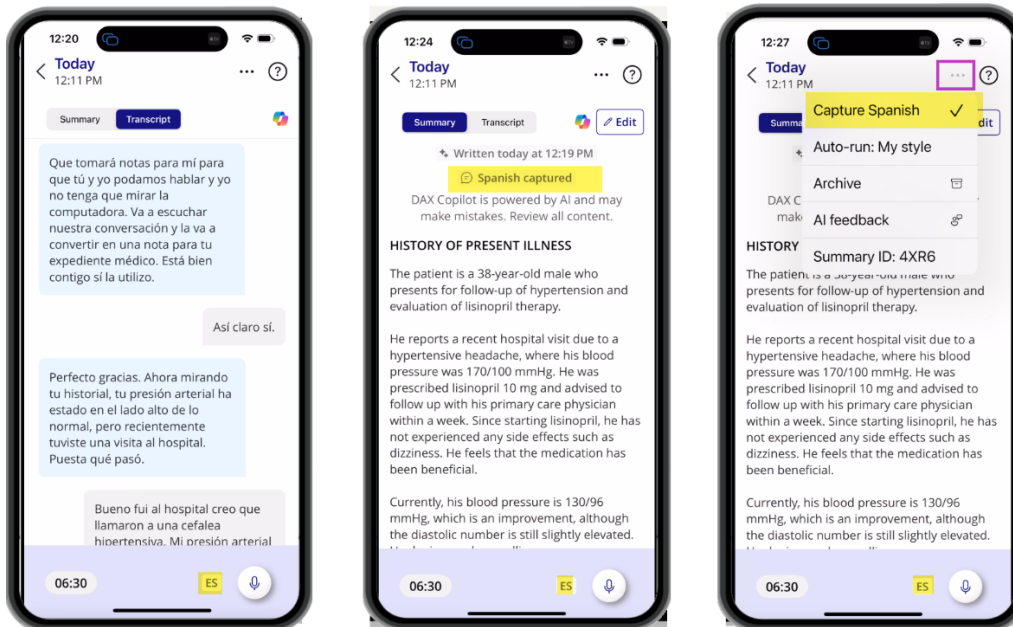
12:20

Today
12:11 PM

Summary Transcript

Que tomará notas para mí para que tú y yo podamos hablar y yo no tenga que mirar la computadora. Va a escuchar nuestra conversación y la va a convertir en una nota para tu expediente médico. Está bien contigo sí la utilizo.

Así claro sí.

Perfecto gracias. Ahora mirando tu historial, tu presión arterial ha estado en el lado alto de lo normal, pero recientemente tuviste una visita al hospital. Puesta qué pasó.

Bueno fui al hospital creo que llamaron a una cefalea hipertensiva. Mi presión arterial

06:30 ES

12:24

Today
12:11 PM

Summary Transcript Edit

Written today at 12:19 PM

Spanish captured

DAX Copilot is powered by AI and may make mistakes. Review all content.

HISTORY OF PRESENT ILLNESS

The patient is a 38-year-old male who presents for follow-up of hypertension and evaluation of lisinopril therapy.

He reports a recent hospital visit due to a hypertensive headache, where his blood pressure was 170/100 mmHg. He was prescribed lisinopril 10 mg and advised to follow up with his primary care physician within a week. Since starting lisinopril, he has not experienced any side effects such as dizziness. He feels that the medication has been beneficial.

Currently, his blood pressure is 130/96 mmHg, which is an improvement, although the diastolic number is still slightly elevated.

06:30 ES

12:27

Today
12:11 PM

Summa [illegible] dit

Capture Spanish ✓
Auto-run: My style
Archive
AI feedback
Summary ID: 4XR6

DAX C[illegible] mak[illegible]

HISTORY

The patient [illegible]
presents for follow-up of hypertension and evaluation of lisinopril therapy.

He reports a recent hospital visit due to a hypertensive headache, where his blood pressure was 170/100 mmHg. He was prescribed lisinopril 10 mg and advised to follow up with his primary care physician within a week. Since starting lisinopril, he has not experienced any side effects such as dizziness. He feels that the medication has been beneficial.

Currently, his blood pressure is 130/96 mmHg, which is an improvement, although the diastolic number is still slightly elevated.

06:30 ES